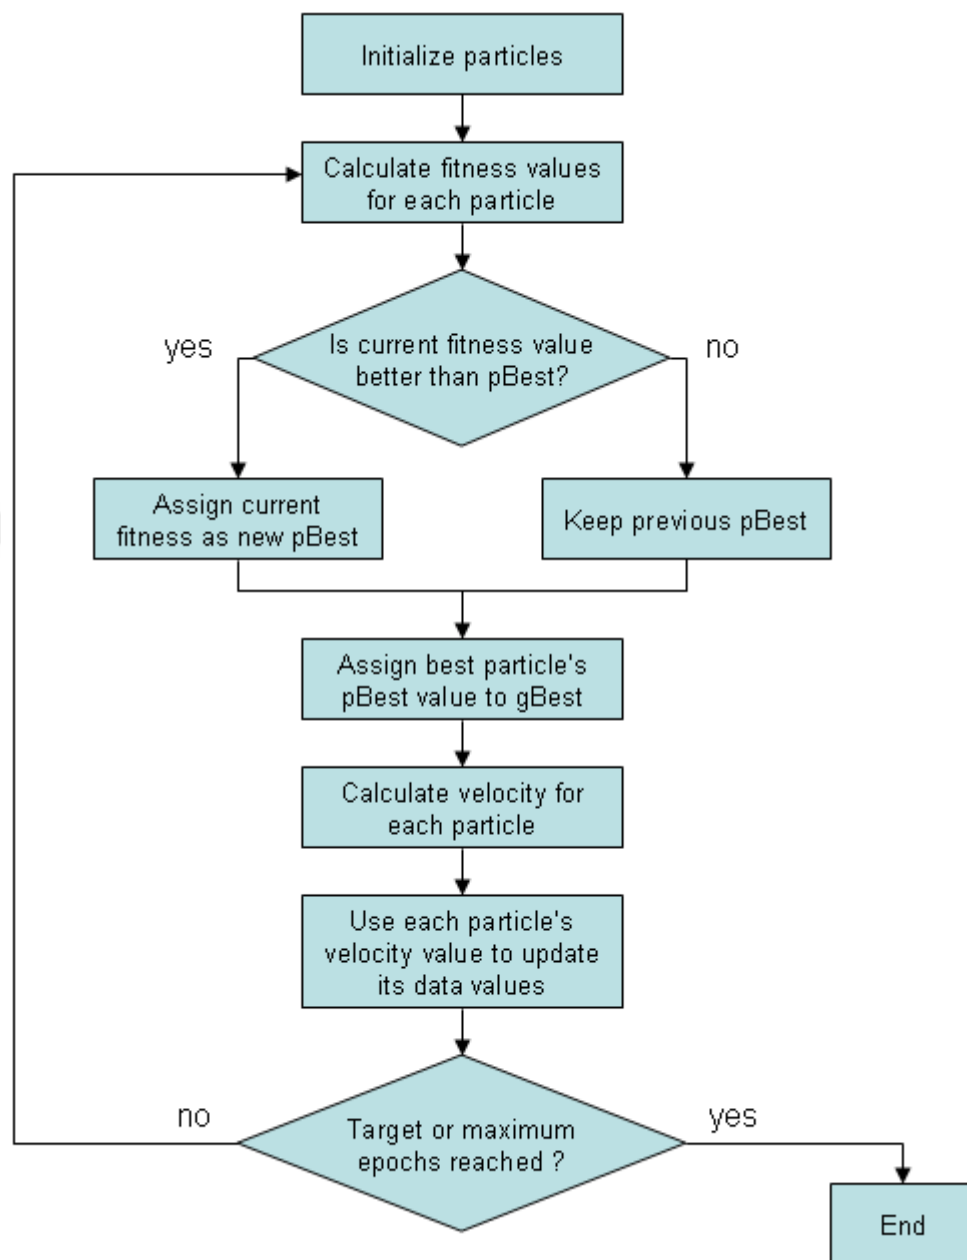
Initialize particles

Calculate fitness values for each particle

Is current fitness value better than pBest?

yes

no

Assign current fitness as new pBest

Keep previous pBest

Assign best particle's pBest value to gBest

Calculate velocity for each particle

Use each particle's velocity value to update its data values

no

Target or maximum epochs reached ?

yes

End